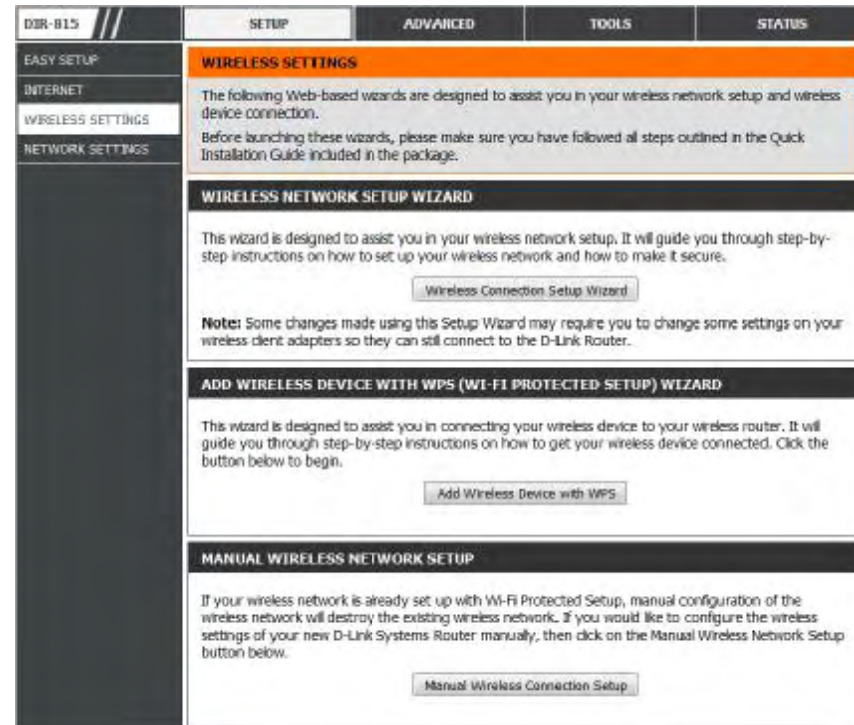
DIR-815

SETUP

ADVANCED

TOOLS

STATUS

EASY SETUP

INTERNET

WIRELESS SETTINGS

NETWORK SETTINGS

WIRELESS SETTINGS

The following Web-based wizards are designed to assist you in your wireless network setup and wireless device connection.

Before launching these wizards, please make sure you have followed all steps outlined in the Quick Installation Guide included in the package.

WIRELESS NETWORK SETUP WIZARD

This wizard is designed to assist you in your wireless network setup. It will guide you through step-by-step instructions on how to set up your wireless network and how to make it secure.

Wireless Connection Setup Wizard

Note: Some changes made using this Setup Wizard may require you to change some settings on your wireless client adapters so they can still connect to the D-Link Router.

ADD WIRELESS DEVICE WITH WPS (WI-FI PROTECTED SETUP) WIZARD

This wizard is designed to assist you in connecting your wireless device to your wireless router. It will guide you through step-by-step instructions on how to get your wireless device connected. Click the button below to begin.

Add Wireless Device with WPS

MANUAL WIRELESS NETWORK SETUP

If your wireless network is already set up with Wi-Fi Protected Setup, manual configuration of the wireless network will destroy the existing wireless network. If you would like to configure the wireless settings of your new D-Link Systems Router manually, then click on the Manual Wireless Network Setup button below.

Manual Wireless Connection Setup